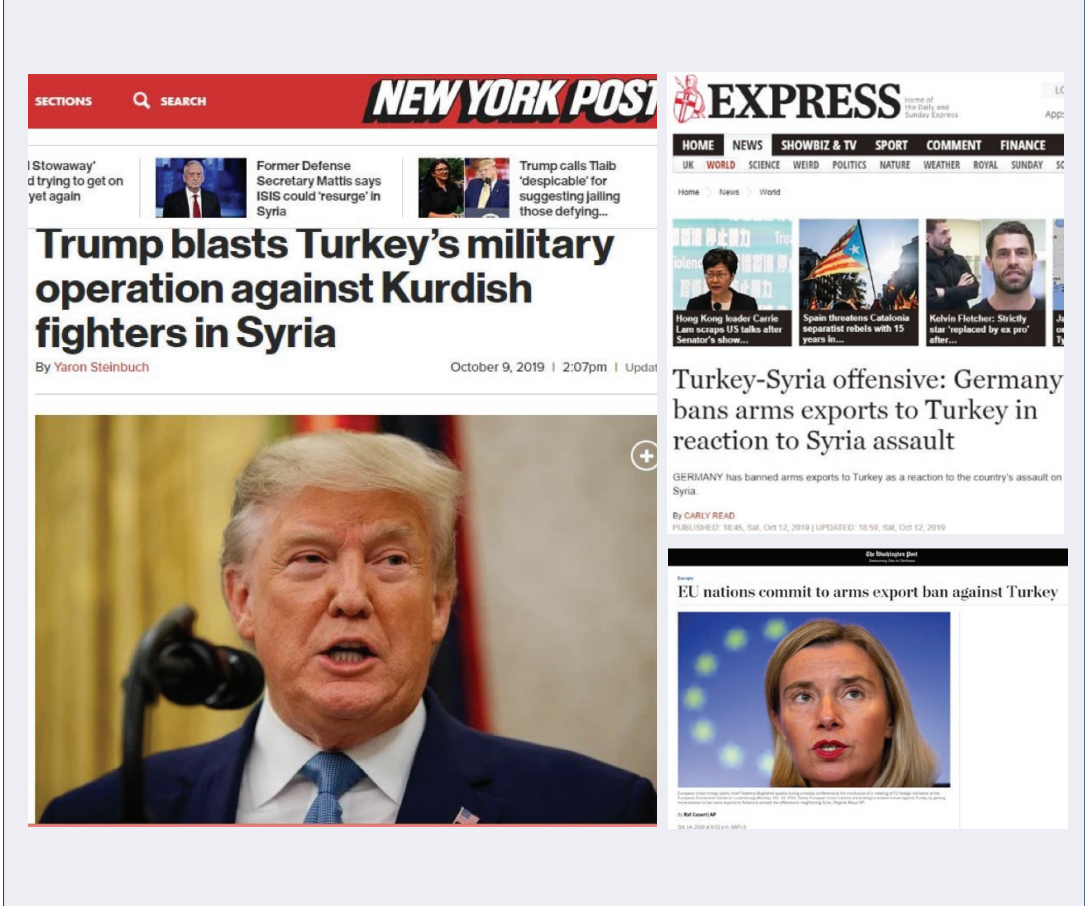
SECTIONS SEARCH NEW YORK POST

Stowaway' d trying to get on yet again

Former Defense Secretary Mattis says ISIS could 'resurge' in Syria

Trump calls Tlaib 'despicable' for suggesting jailing those defying...

Trump blasts Turkey's military operation against Kurdish fighters in Syria

By Yaron Steinbuch

October 9, 2019 | 2:07pm | Updat

EXPRESS Home of the Daily and Sunday Express

LO

Apps

HOME NEWS SHOWBIZ & TV SPORT COMMENT FINANCE

UK WORLD SCIENCE WEIRD POLITICS NATURE WEATHER ROYAL SUNDAY

Home News World

Hong Kong leader Carrie Lam scraps US talks after Senator's show...

Spain threatens Catalonia separatist rebels with 15 years in...

Kelvin Fletcher: Strictly star 'replaced by ex pro' after...

Turkey-Syria offensive: Germany bans arms exports to Turkey in reaction to Syria assault

GERMANY has banned arms exports to Turkey as a reaction to the country's assault on Syria.

By CARLY READ
PUBLISHED: 18:45, Sat, Oct 12, 2019 | UPDATED: 18:59, Sat, Oct 12, 2019

The Washington Post
Democracy Dies in Darkness

Europe

EU nations commit to arms export ban against Turkey

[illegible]

By Raf Casert | AP

Oct. 14, 2019 at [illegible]